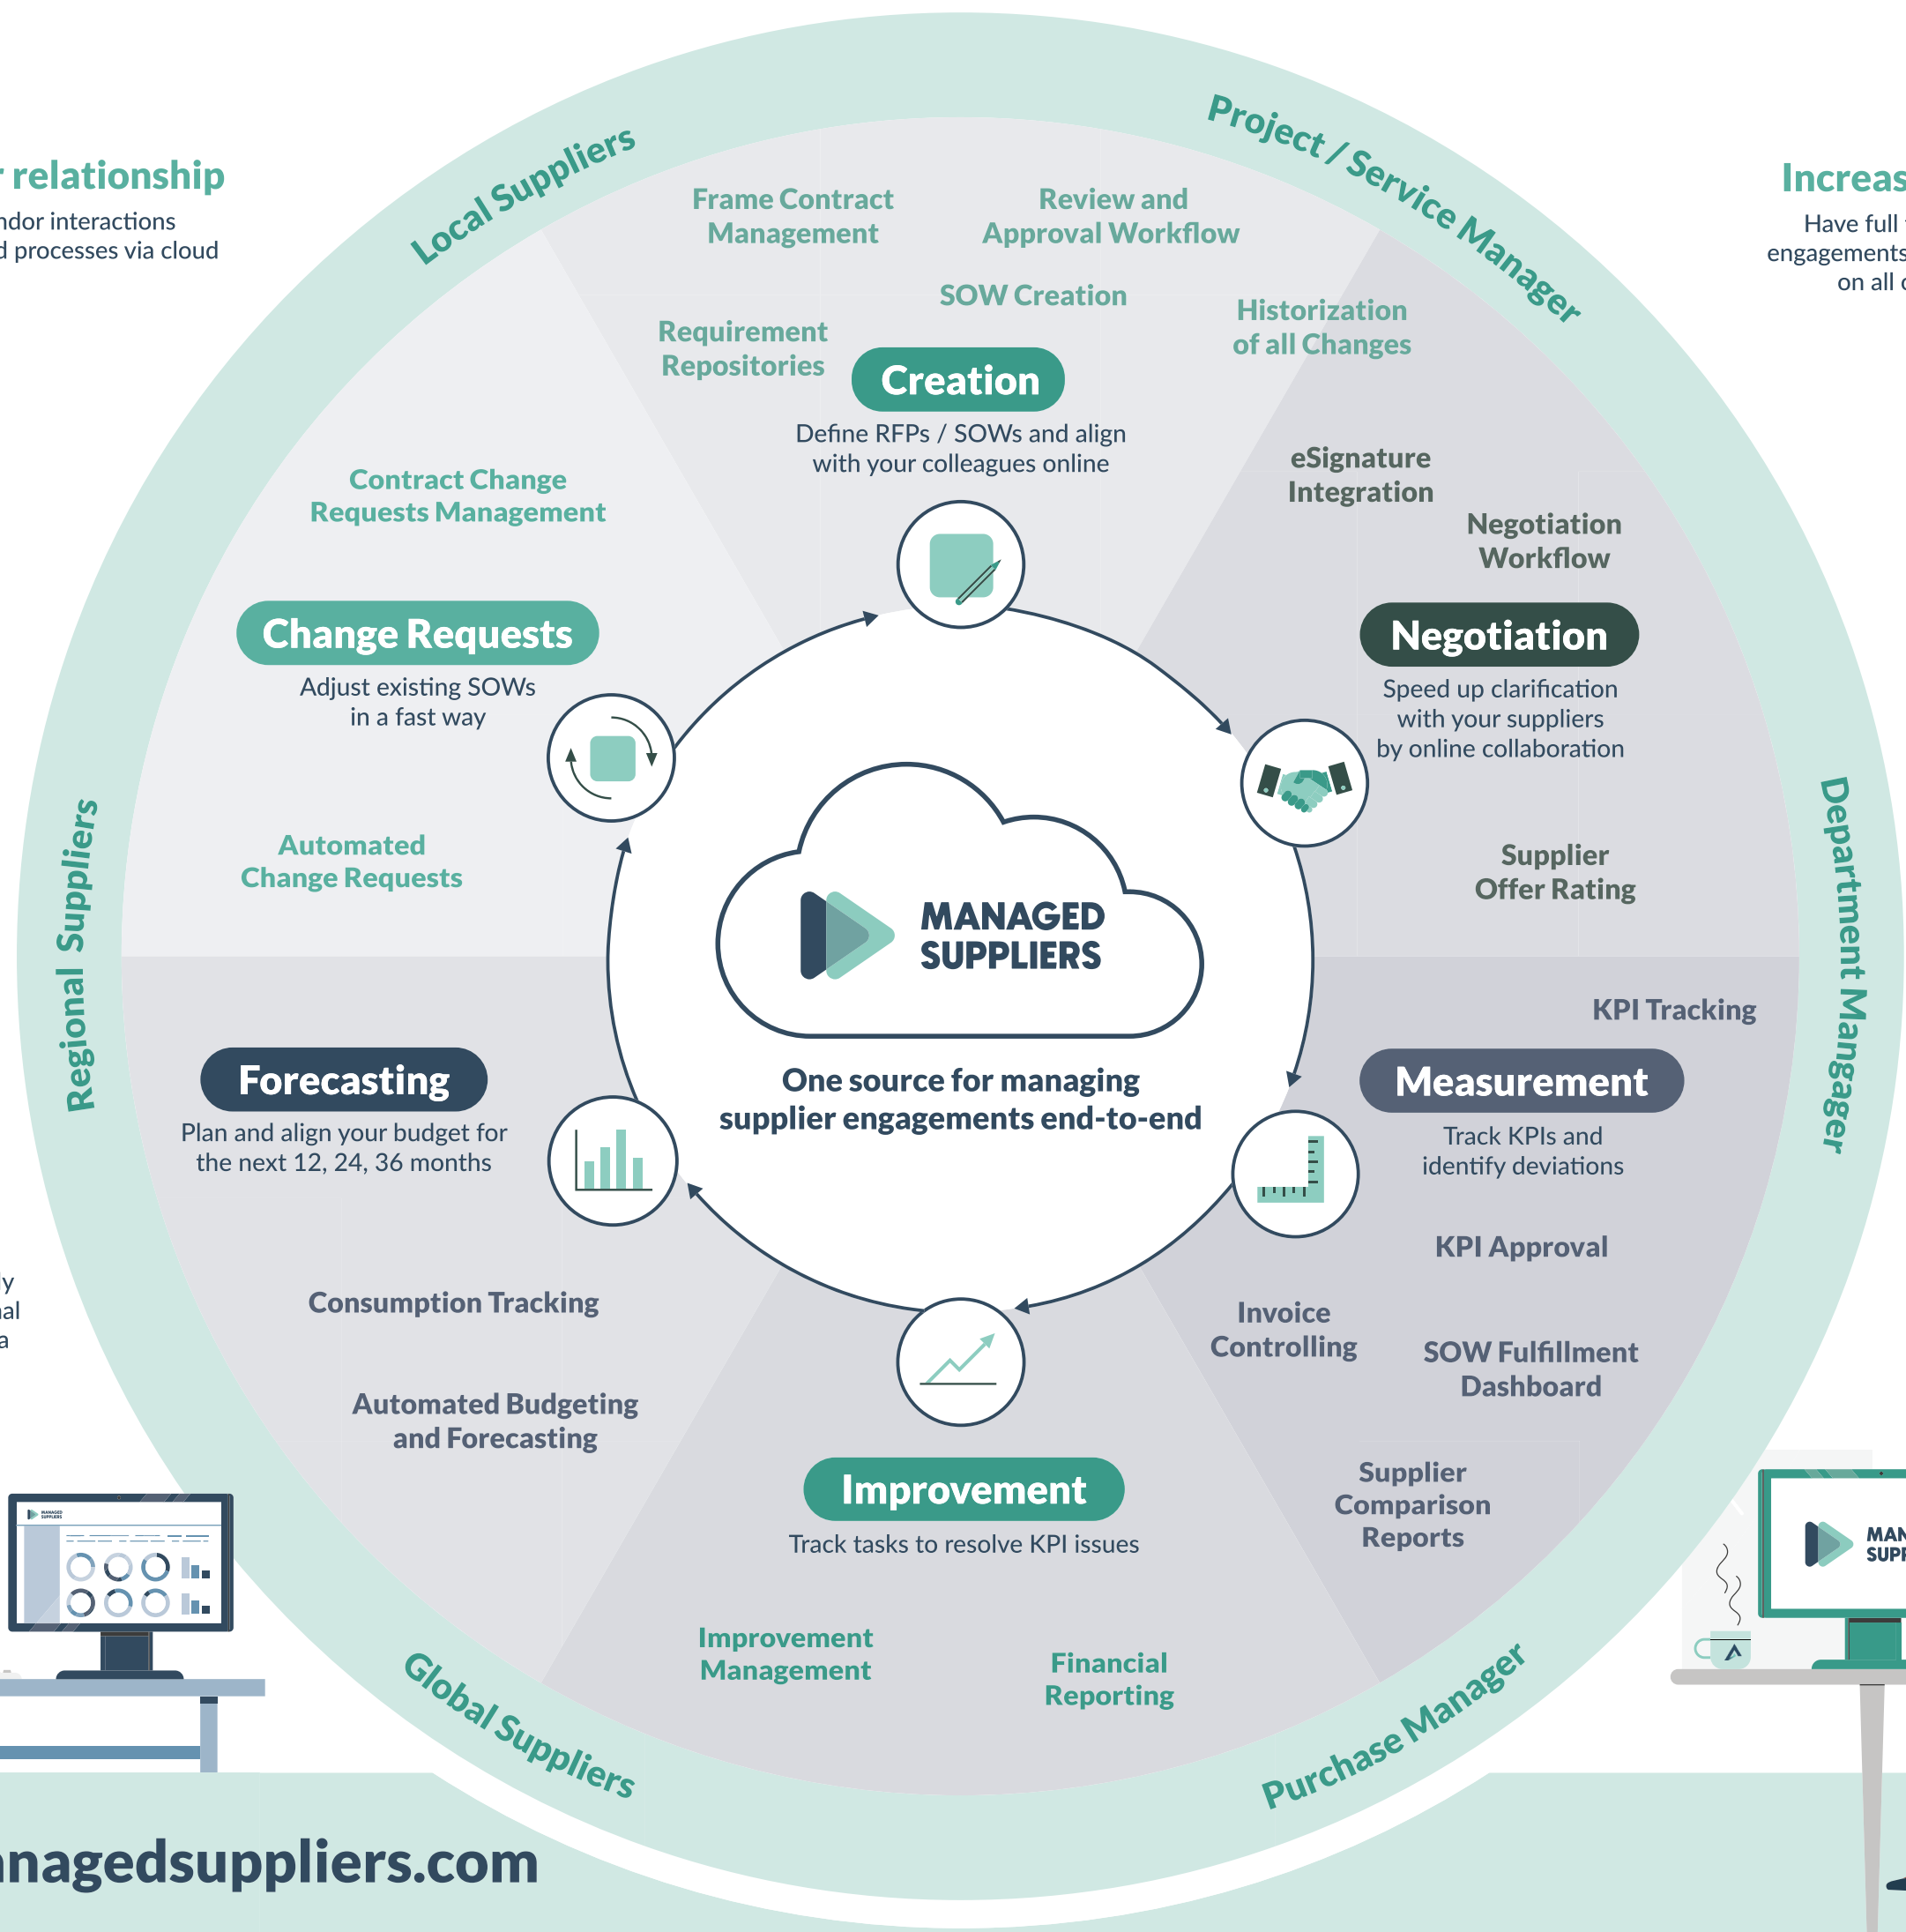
r relationship
ndor interactions
d processes via cloud

Increas
Have full
engagements
on all

Local Suppliers

Project / Service Manager

Frame Contract Management

Review and Approval Workflow

SOW Creation

Requirement Repositories

Historization of all Changes

Creation
Define RFPs / SOWs and align with your colleagues online

eSignature Integration

Negotiation Workflow

Contract Change Requests Management

Change Requests
Adjust existing SOWs in a fast way

Negotiation
Speed up clarification with your suppliers by online collaboration

Automated Change Requests

Supplier Offer Rating

Regional Suppliers

Department Manager

MANAGED SUPPLIERS

One source for managing supplier engagements end-to-end

KPI Tracking

Forecasting
Plan and align your budget for the next 12, 24, 36 months

Measurement
Track KPIs and identify deviations

KPI Approval

y
al
a

Consumption Tracking

Invoice Controlling

SOW Fulfillment Dashboard

Automated Budgeting and Forecasting

Improvement
Track tasks to resolve KPI issues

Supplier Comparison Reports

Improvement Management

Financial Reporting

Global Suppliers

Purchase Manager

MAN
SUPP

nagedsuppliers.com